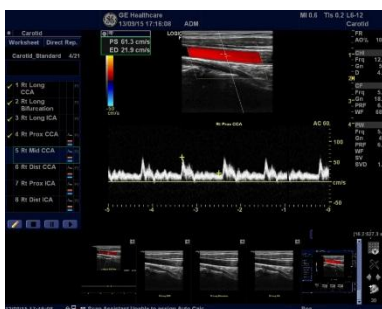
Carotid
Worksheet Direct Rep.
Carotid_Standard 4/21
GE Healthcare
13/09/13 17:16:08 ADM
MI 0.6 TIs 0.2 L8-12
Carotid
PS 61.3 cm/s
ED 21.9 cm/s
LOGIQ
cm/s
1 Rt Long CCA
2 Rt Long Bifurcation
3 Rt Long ICA
4 Rt Prox CCA
5 Rt Mid CCA
6 Rt Dist CCA
7 Rt Prox ICA
8 Rt Dist ICA
Rt Prox CCA
AC 60
-100
-50
cm/s
-50
FR
AO%
Frq
Gn
D
CF
Frq
Gn
PRF
WF
PW
Frq
Gn
PRF
WF
SV
SVD